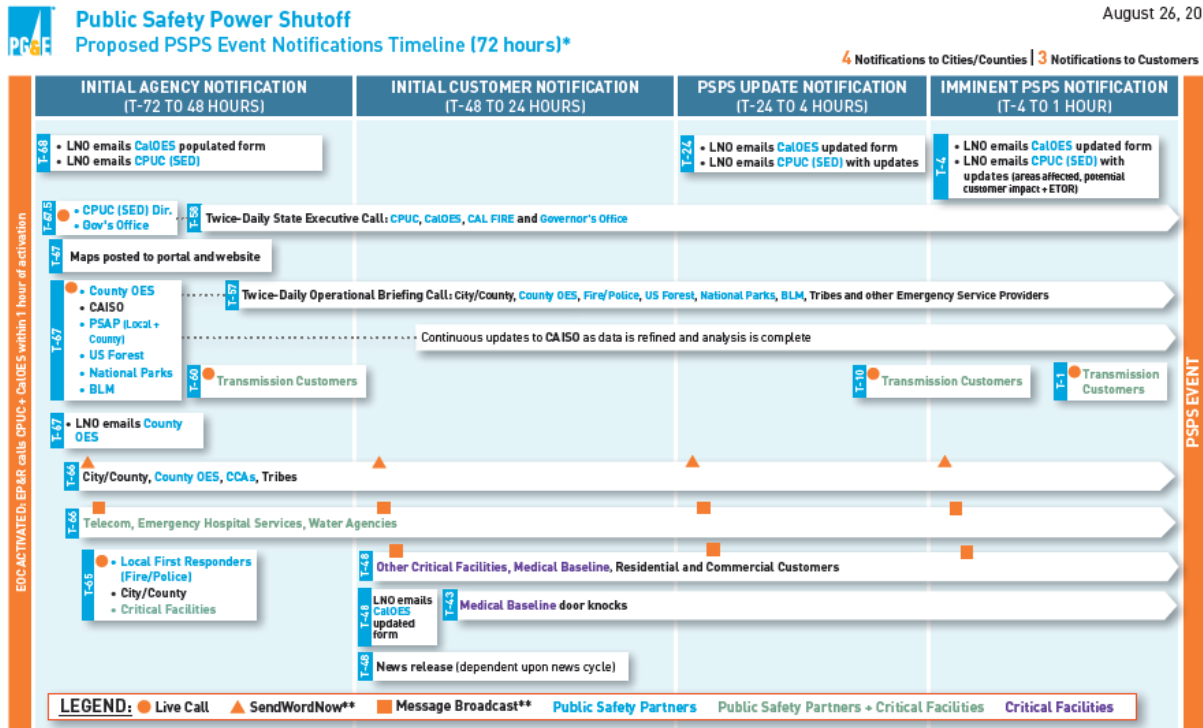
PG&E

Public Safety Power Shutoff
Proposed PSPS Event Notifications Timeline (72 hours)*

August 26, 20

4 Notifications to Cities/Counties | 3 Notifications to Customers

EOC ACTIVATED: EP&R calls CPUC + CalOES within 1 hour of activation

PSPS EVENT

INITIAL AGENCY NOTIFICATION (T-72 TO 48 HOURS)

INITIAL CUSTOMER NOTIFICATION (T-48 TO 24 HOURS)

PSPS UPDATE NOTIFICATION (T-24 TO 4 HOURS)

IMMINENT PSPS NOTIFICATION (T-4 TO 1 HOUR)

T-68
• LNO emails CalOES populated form
• LNO emails CPUC (SED)

T-24
• LNO emails CalOES updated form
• LNO emails CPUC (SED) with updates

T-4
• LNO emails CalOES updated form
• LNO emails CPUC (SED) with updates (areas affected, potential customer impact + ETOR)

T-67.5
• CPUC (SED) Dir.
• Gov's Office

T-58
Twice-Daily State Executive Call: CPUC, CalOES, CAL FIRE and Governor's Office

T-67
Maps posted to portal and website

T-67
• County OES
• CAISO
• PSAP (Local + County)
• US Forest
• National Parks
• BLM

T-57
Twice-Daily Operational Briefing Call: City/County, County OES, Fire/Police, US Forest, National Parks, BLM, Tribes and other Emergency Service Providers

Continuous updates to CAISO as data is refined and analysis is complete

T-50
Transmission Customers

T-10
Transmission Customers

T-1
Transmission Customers

T-67
• LNO emails County OES

T-66
City/County, County OES, CCAs, Tribes

T-66
Telecom, Emergency Hospital Services, Water Agencies

T-65
• Local First Responders (Fire/Police)
• City/County
• Critical Facilities

T-48
Other Critical Facilities, Medical Baseline, Residential and Commercial Customers

T-48
LNO emails CalOES updated form

T-43
Medical Baseline door knocks

T-48
News release (dependent upon news cycle)

LEGEND: Live Call   SendWordNow**   Message Broadcast**   Public Safety Partners   Public Safety Partners + Critical Facilities   Critical Facilities